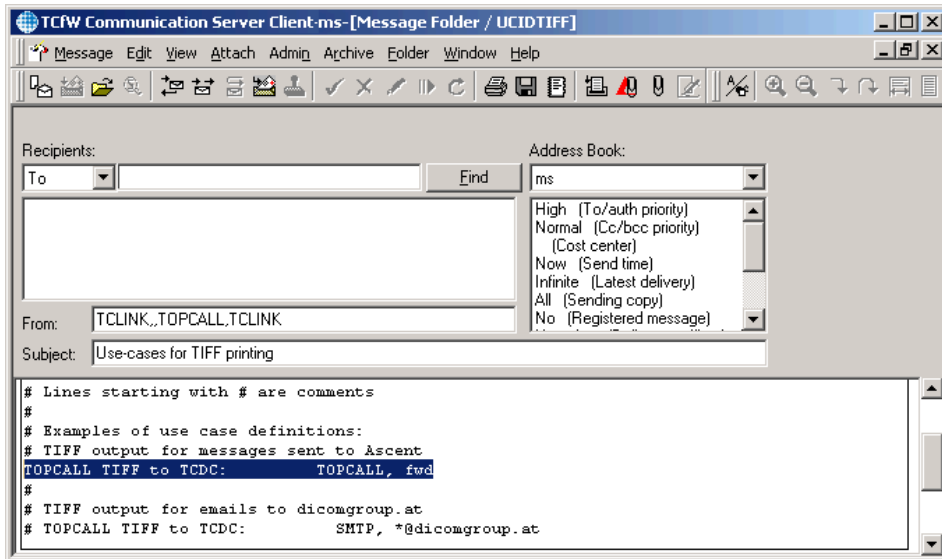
TCfW Communication Server Client-ms-[Message Folder / UCIDTIFF]

Message Edit View Attach Admin Archive Folder Window Help

Recipients:
To
Find
Address Book:
ms

High (To/auth priority)
Normal (Cc/bcc priority)
(Cost center)
Now (Send time)
Infinite (Latest delivery)
All (Sending copy)
No (Registered message)

From: TCLINK,,TOPCALL,TCLINK
Subject: Use-cases for TIFF printing

# Lines starting with # are comments
#
# Examples of use case definitions:
# TIFF output for messages sent to Ascent
TOPCALL TIFF to TCDC: TOPCALL, fwd
#
# TIFF output for emails to dicomgroup.at
# TOPCALL TIFF to TCDC: SMTP, *@dicomgroup.at